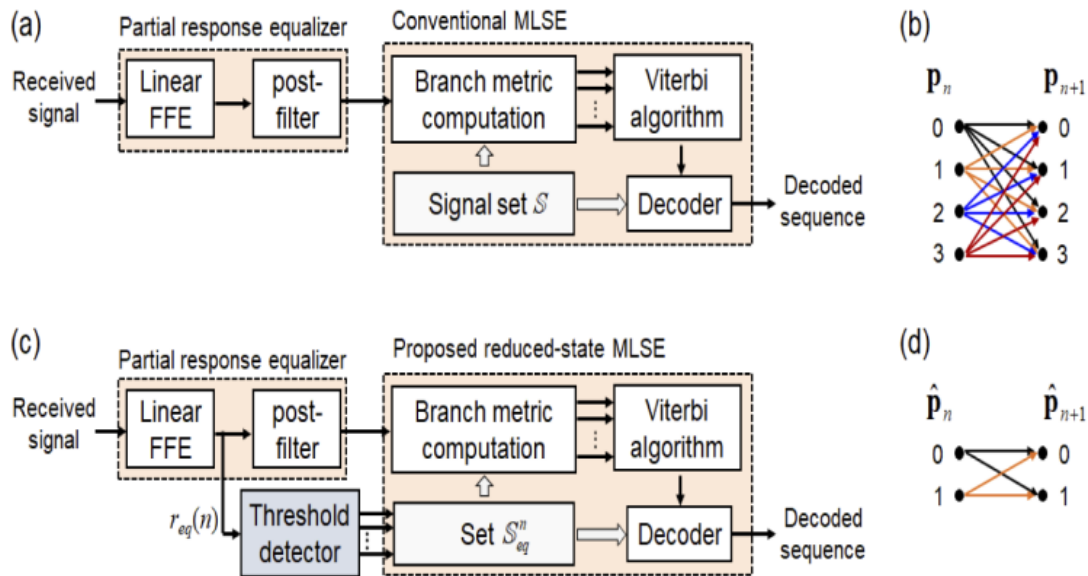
(a)

Partial response equalizer

Conventional MLSE

Received signal

Linear FFE

post-filter

Branch metric computation

Viterbi algorithm

Signal set $\mathbb{S}$

Decoder

Decoded sequence

(b)

$\mathbf{p}_n$

$\mathbf{p}_{n+1}$

0 1 2 3

0 1 2 3

(c)

Partial response equalizer

Proposed reduced-state MLSE

Received signal

Linear FFE

post-filter

Branch metric computation

Viterbi algorithm

$r_{eq}(n)$

Threshold detector

Set $\mathbb{S}_{eq}^{n}$

Decoder

Decoded sequence

(d)

$\hat{\mathbf{p}}_n$

$\hat{\mathbf{p}}_{n+1}$

0 1

0 1